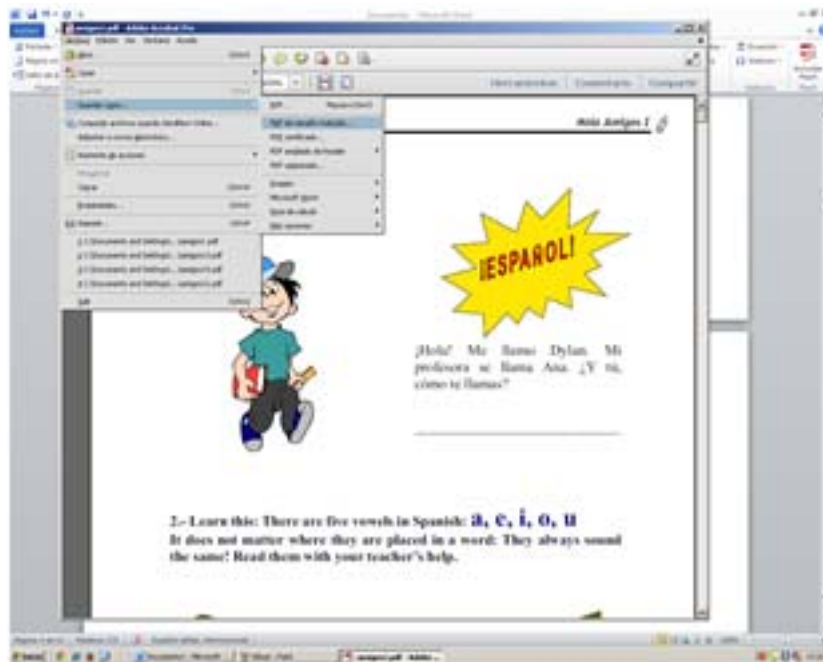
Hola Amigos 1

¡ESPAÑOL!

¡Hola! Me llamo Dylan. Mi profesora se llama Ana. ¿Y tú, cómo te llamas?

2.- Learn this: There are five vowels in Spanish: a, e, i, o, u
It does not matter where they are placed in a word: They always sound the same! Read them with your teacher's help.